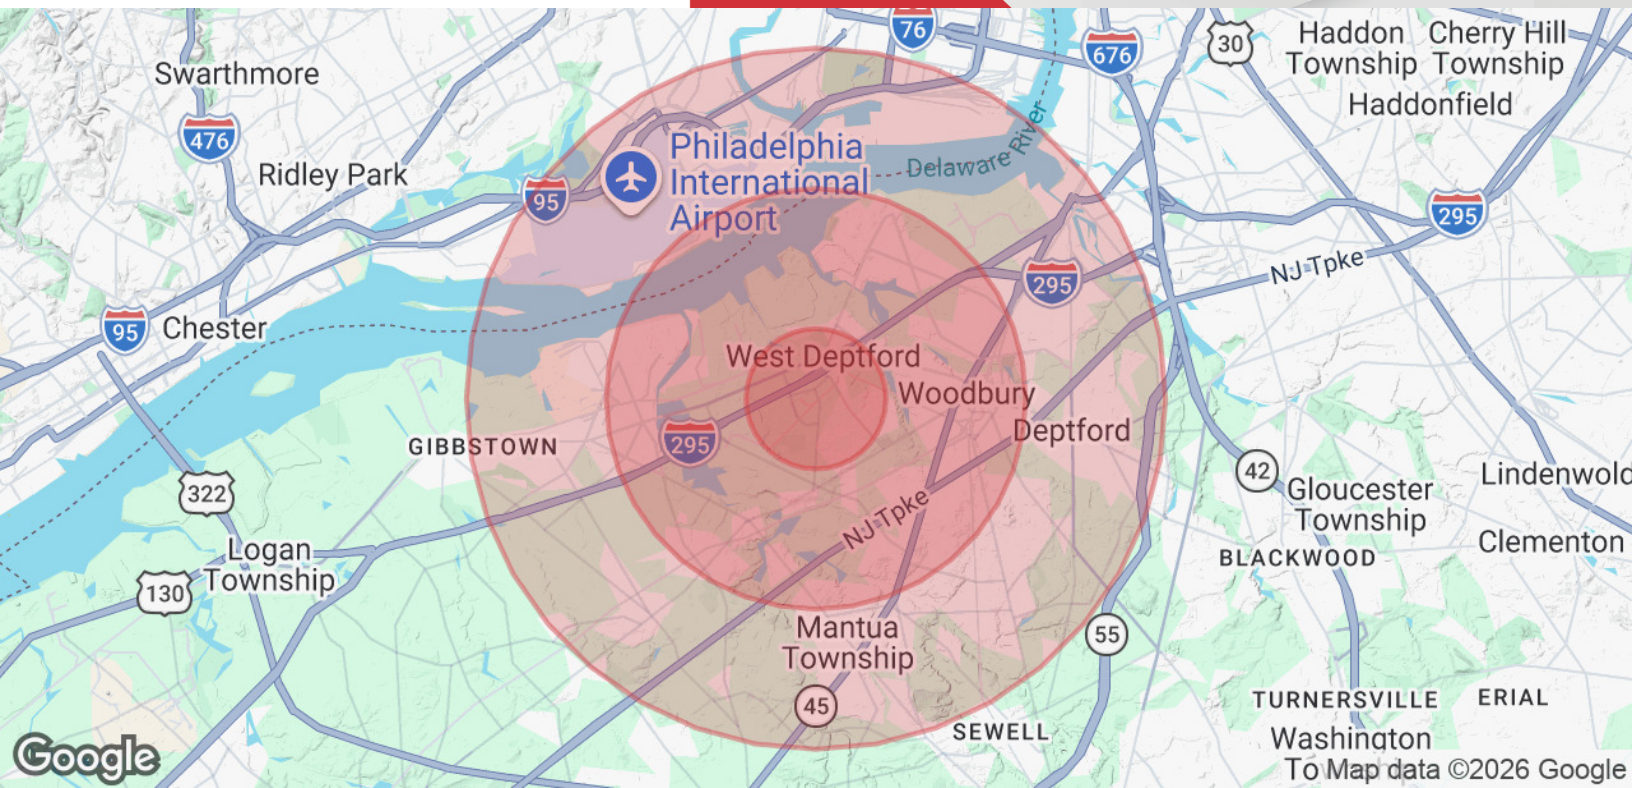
76
676
30
Haddon Township
Cherry Hill Township
Haddonfield
Swarthmore
476
Ridley Park
95
Philadelphia International Airport
Delaware River
295
NJ Tpke
95
Chester
295
West Deptford
Woodbury
Deptford
GIBBSTOWN
295
42
Gloucester Township
Lindenwold
322
NJ Tpke
BLACKWOOD
Clementon
Logan Township
130
Mantua Township
55
45
SEWELL
TURNERSVILLE
ERIAL
Washington To
Google
Map data ©2026 Google